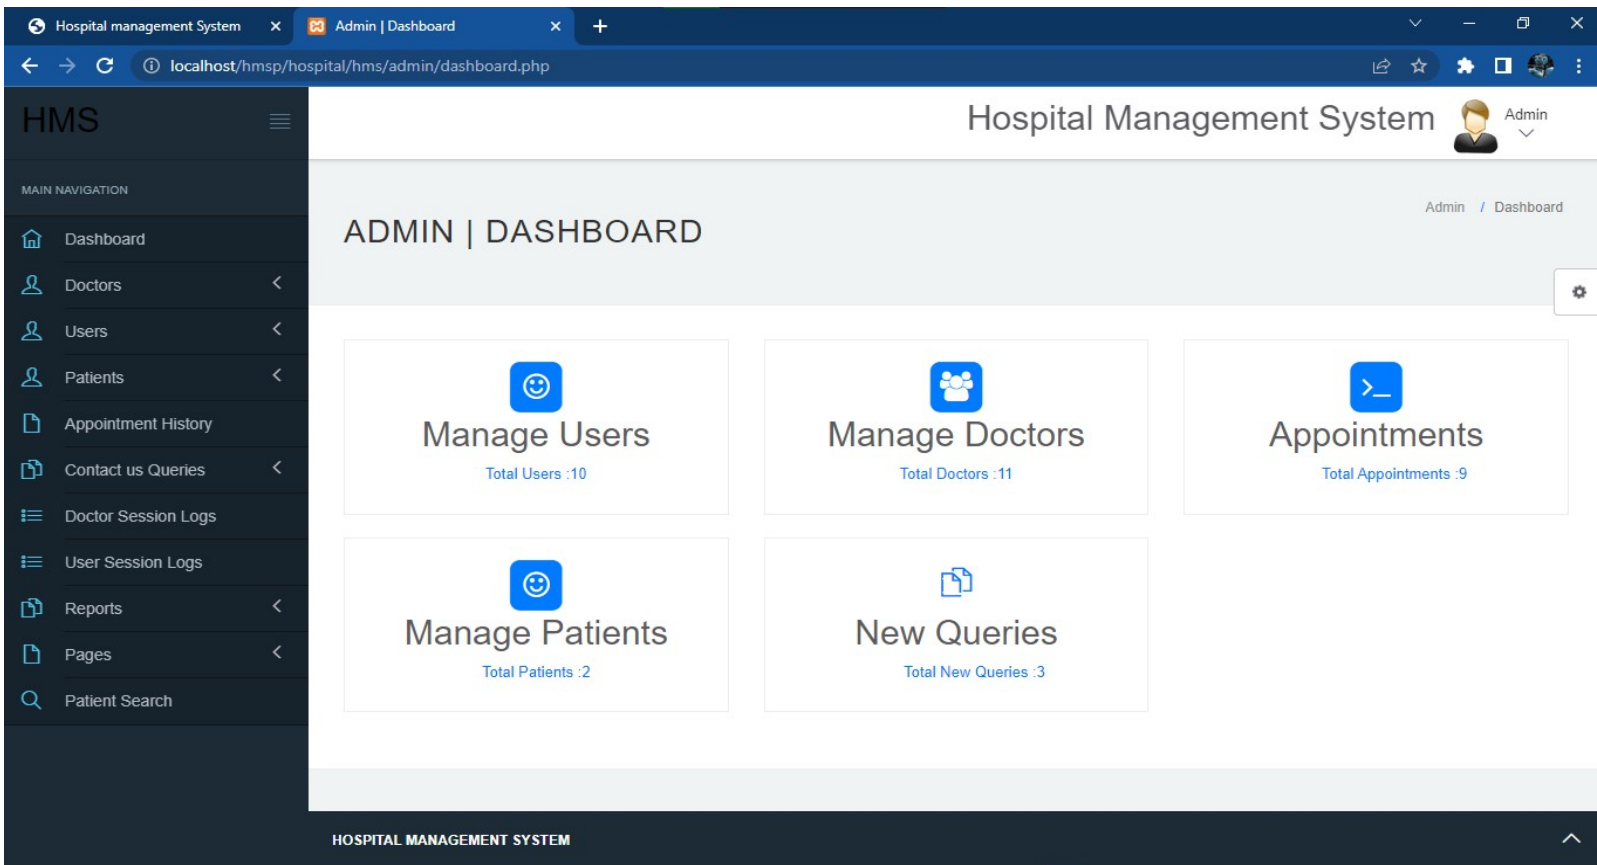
Hospital management System
Admin | Dashboard
localhost/hmsp/hospital/hms/admin/dashboard.php

HMS

MAIN NAVIGATION
Dashboard
Doctors
Users
Patients
Appointment History
Contact us Queries
Doctor Session Logs
User Session Logs
Reports
Pages
Patient Search

Hospital Management System
Admin

ADMIN | DASHBOARD

Admin / Dashboard

Manage Users
Total Users :10

Manage Doctors
Total Doctors :11

Appointments
Total Appointments :9

Manage Patients
Total Patients :2

New Queries
Total New Queries :3

HOSPITAL MANAGEMENT SYSTEM